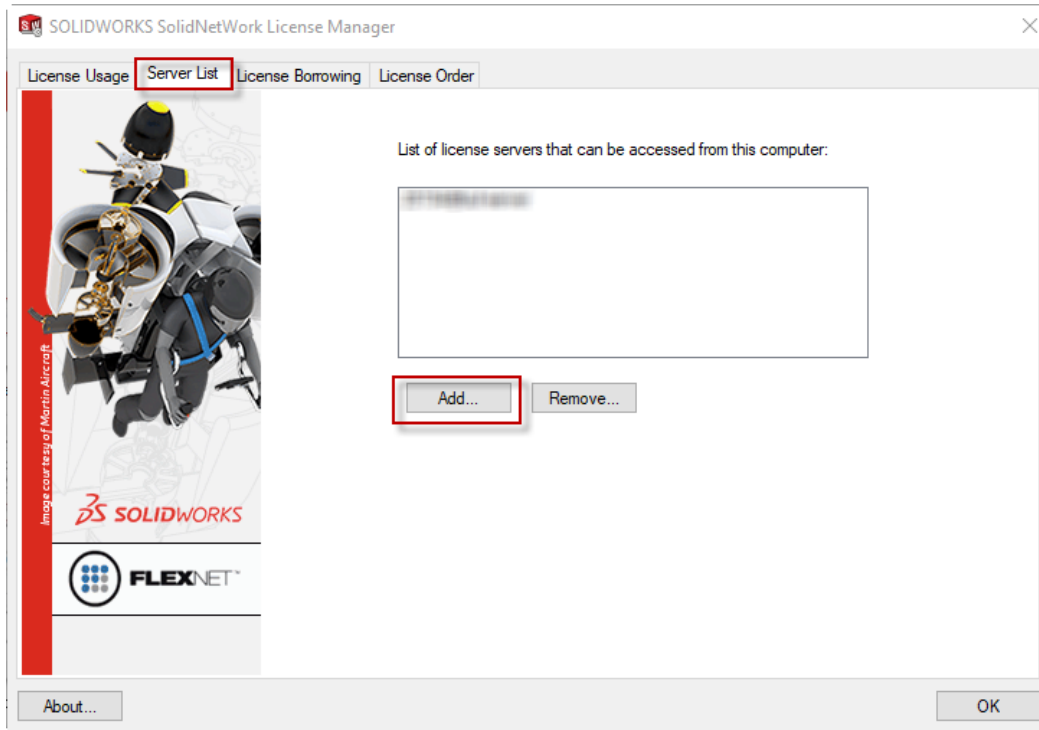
SOLIDWORKS SolidNetWork License Manager

License Usage | Server List | License Borrowing | License Order

Image courtesy of Martin Aircraft

SOLIDWORKS

FLEXNET™

List of license servers that can be accessed from this computer:

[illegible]

Add...

Remove...

About...

OK